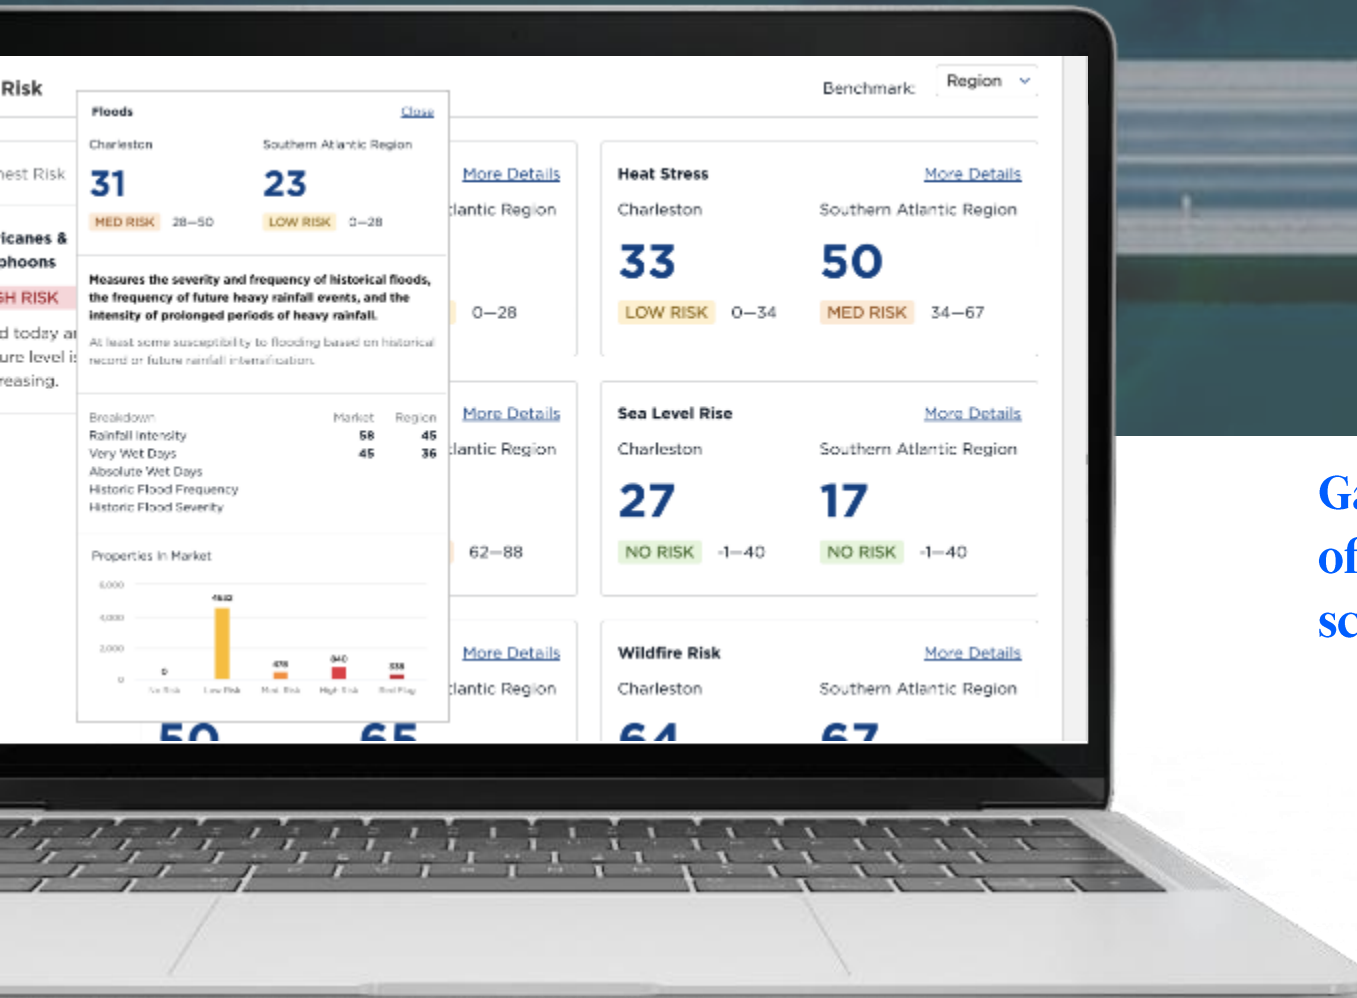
Risk

Benchmark: Region

Floods Close

Charleston 31 MED RISK 28–50

Southern Atlantic Region 23 LOW RISK 0–28

Measures the severity and frequency of historical floods, the frequency of future heavy rainfall events, and the intensity of prolonged periods of heavy rainfall.

At least some susceptibility to flooding based on historical record or future rainfall intensification.

| Breakdown | Market | Region |
|---|---|---|
| Rainfall Intensity | 58 | 45 |
| Very Wet Days | 45 | 36 |
| Absolute Wet Days | | |
| Historic Flood Frequency | | |
| Historic Flood Severity | | |

Properties In Market

6,000
4,000
2,000
0

4632
0
478
840
338

No Risk Low Risk Med Risk High Risk Red Flag

hest Risk

icanes & phoons

SH RISK

d today ar ure level is reasing.

More Details
lantic Region
0–28

More Details
lantic Region
62–88

More Details
lantic Region

50 65

Heat Stress More Details
Charleston Southern Atlantic Region
33 50
LOW RISK 0–34 MED RISK 34–67

Sea Level Rise More Details
Charleston Southern Atlantic Region
27 17
NO RISK -1–40 NO RISK -1–40

Wildfire Risk More Details
Charleston Southern Atlantic Region
64 67

Ga
of
sc